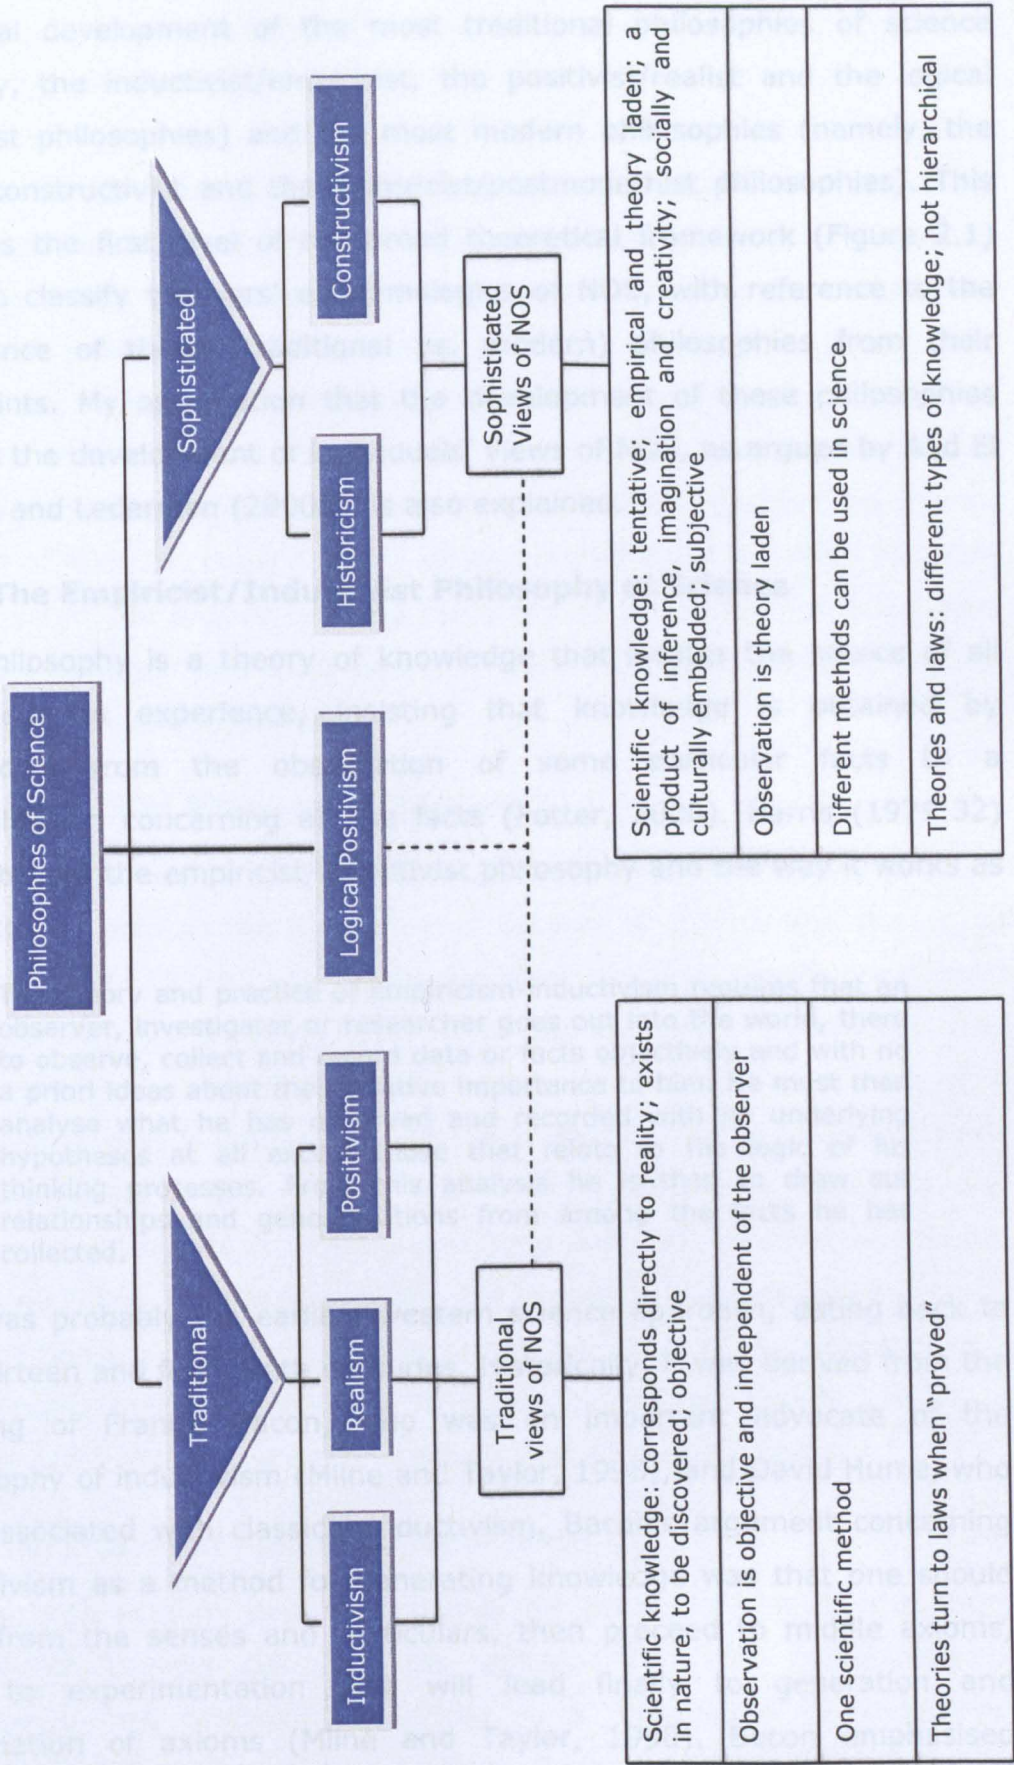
Philosophies of Science

Traditional

Sophisticated

Inductivism

Realism

Positivism

Logical Positivism

Historicism

Constructivism

Traditional views of NOS

Sophisticated Views of NOS

Scientific knowledge: corresponds directly to reality; exists in nature to be discovered; objective

Observation is objective and independent of the oberver

One scientific method

Theories turn to laws when "proved"

Scientific knowledge: tentative, empirical and theory laden; a produt of inference, imagination and creativity; socially and culturally mbedded; subjective

Observation is theory laden

Different methods can be used science

Theories and laws: different types of knowledge; not hierarchical